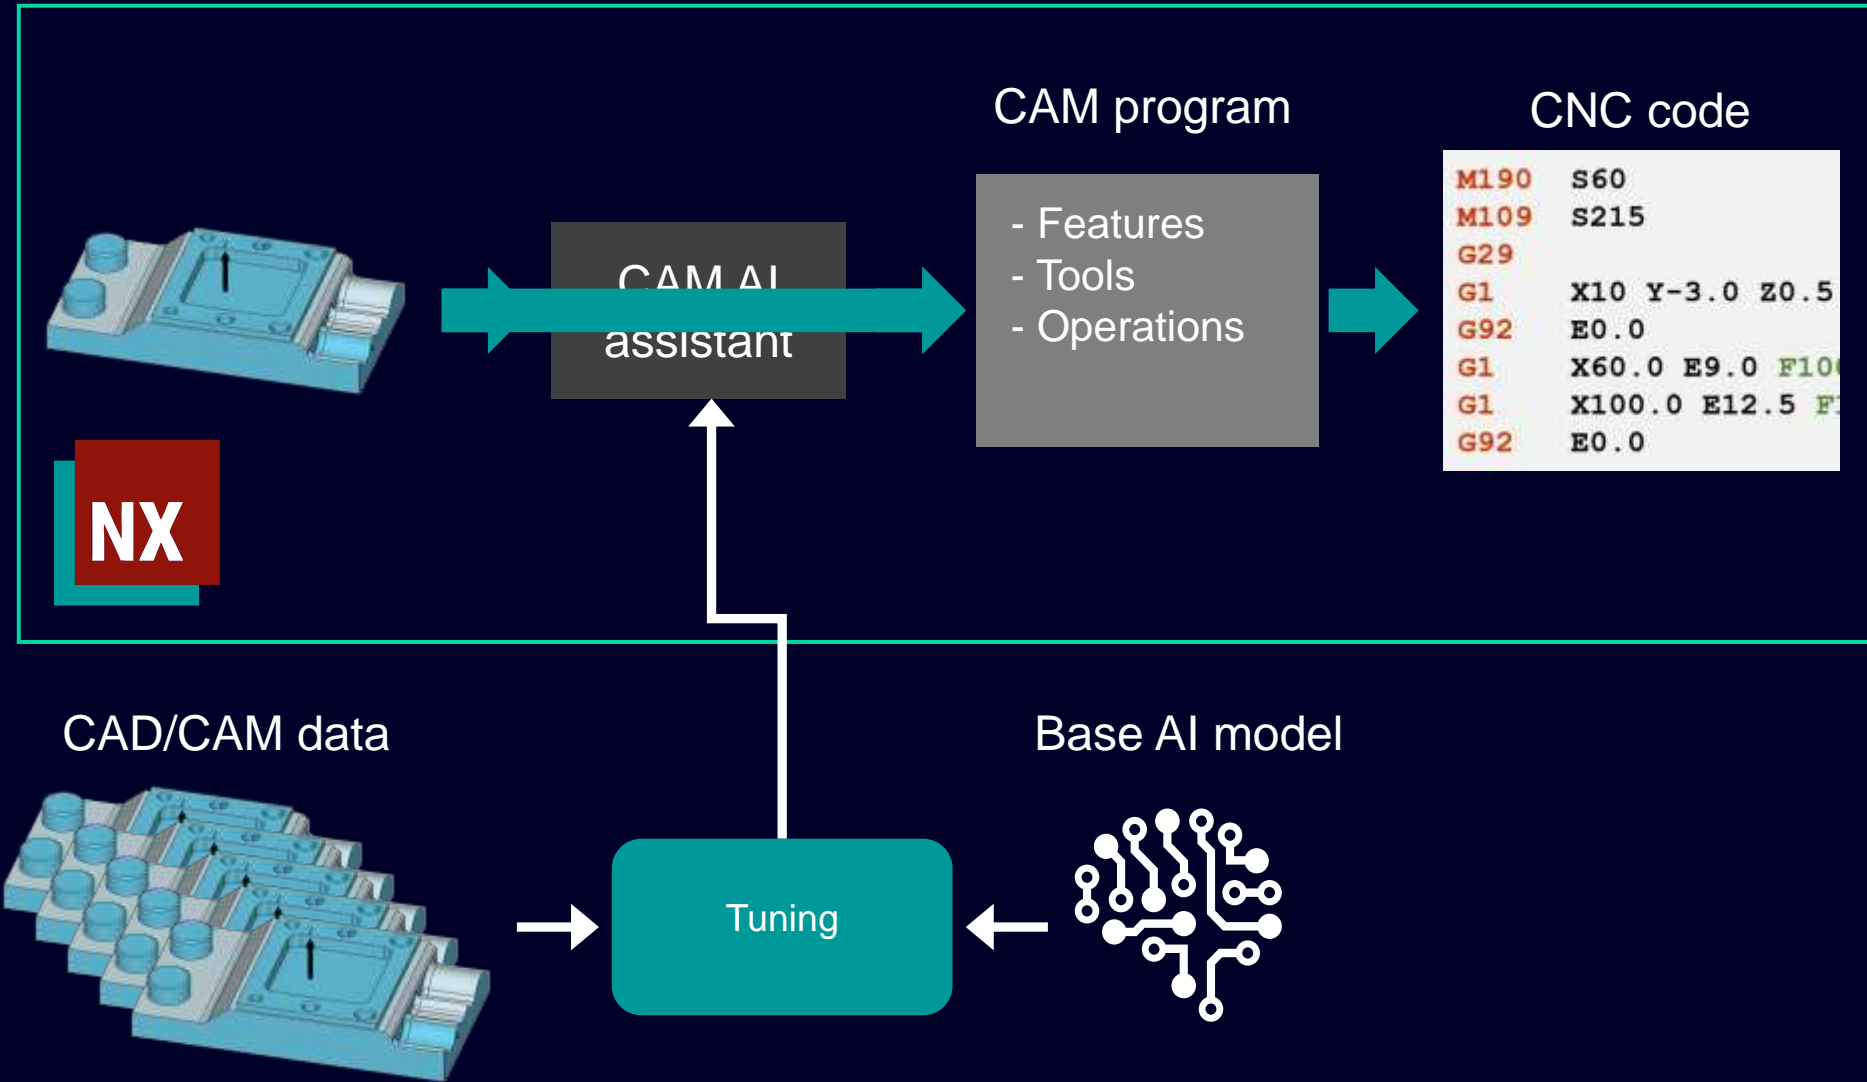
CAM program

CNC code

CAM AI assistant

- Features
- Tools
- Operations

| M190 | S60 |
|---|---|
| M109 | S215 |
| G29 | |
| G1 | X10 Y-3.0 Z0.5 |
| G92 | E0.0 |
| G1 | X60.0 E9.0 F10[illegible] |
| G1 | X100.0 E12.5 F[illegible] |
| G92 | E0.0 |

NX

CAD/CAM data

Base AI model

Tuning